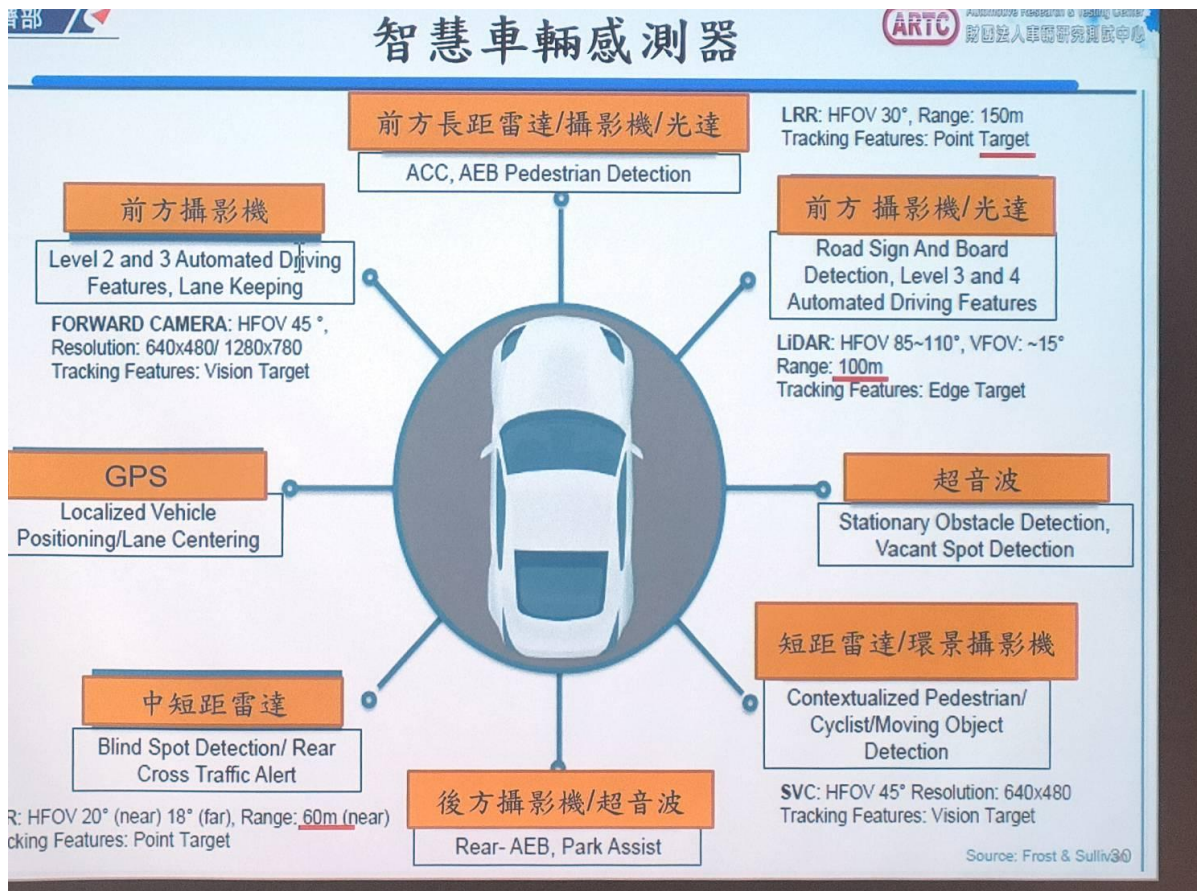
濟部

智慧車輛感測器

ARTC Automotive Research & Testing Center 財團法人車輛研究測試中心

前方長距雷達/攝影機/光達
ACC, AEB Pedestrian Detection

LRR: HFOV 30°, Range: 150m
Tracking Features: Point Target

前方攝影機
Level 2 and 3 Automated Driving Features, Lane Keeping

FORWARD CAMERA: HFOV 45 °, Resolution: 640x480/ 1280x780
Tracking Features: Vision Target

前方 攝影機/光達
Road Sign And Board Detection, Level 3 and 4 Automated Driving Features

LiDAR: HFOV 85~110°, VFOV: ~15°
Range: 100m
Tracking Features: Edge Target

GPS
Localized Vehicle Positioning/Lane Centering

超音波
Stationary Obstacle Detection, Vacant Spot Detection

短距雷達/環景攝影機
Contextualized Pedestrian/ Cyclist/Moving Object Detection

SVC: HFOV 45° Resolution: 640x480
Tracking Features: Vision Target

中短距雷達
Blind Spot Detection/ Rear Cross Traffic Alert

R: HFOV 20° (near) 18° (far), Range: 60m (near)
cking Features: Point Target

後方攝影機/超音波
Rear- AEB, Park Assist

Source: Frost & Sulliv30